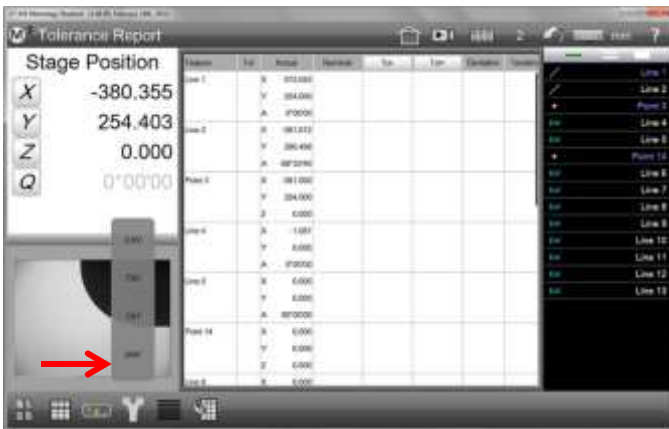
Tolerance Report

2

?

Stage Position

X -380.355

Y 254.403

Z 0.000

Q 0°00'00

| Feature | Tol | Actual | Nominal | Tol+ | Tol- | Deviation | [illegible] |
|---|---|---|---|---|---|---|---|
| Line 1 | X | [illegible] | | | | | |
| | Y | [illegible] | | | | | |
| | A | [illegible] | | | | | |
| Line 2 | X | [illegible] | | | | | |
| | Y | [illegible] | | | | | |
| | A | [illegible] | | | | | |
| Point 3 | X | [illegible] | | | | | |
| | Y | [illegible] | | | | | |
| | Z | 0.000 | | | | | |
| Line 4 | X | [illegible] | | | | | |
| | Y | 0.000 | | | | | |
| | A | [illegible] | | | | | |
| Line 5 | X | 0.000 | | | | | |
| | Y | 0.000 | | | | | |
| | A | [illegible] | | | | | |
| Point 14 | X | 0.000 | | | | | |
| | Y | 0.000 | | | | | |
| | Z | 0.000 | | | | | |
| Line 6 | X | 0.000 | | | | | |

Line 1
Line 2
Point 3
Line 4
Line 5
Point 14
Line 6
Line 7
Line 8
Line 9
Line 10
Line 11
Line 12
Line 13